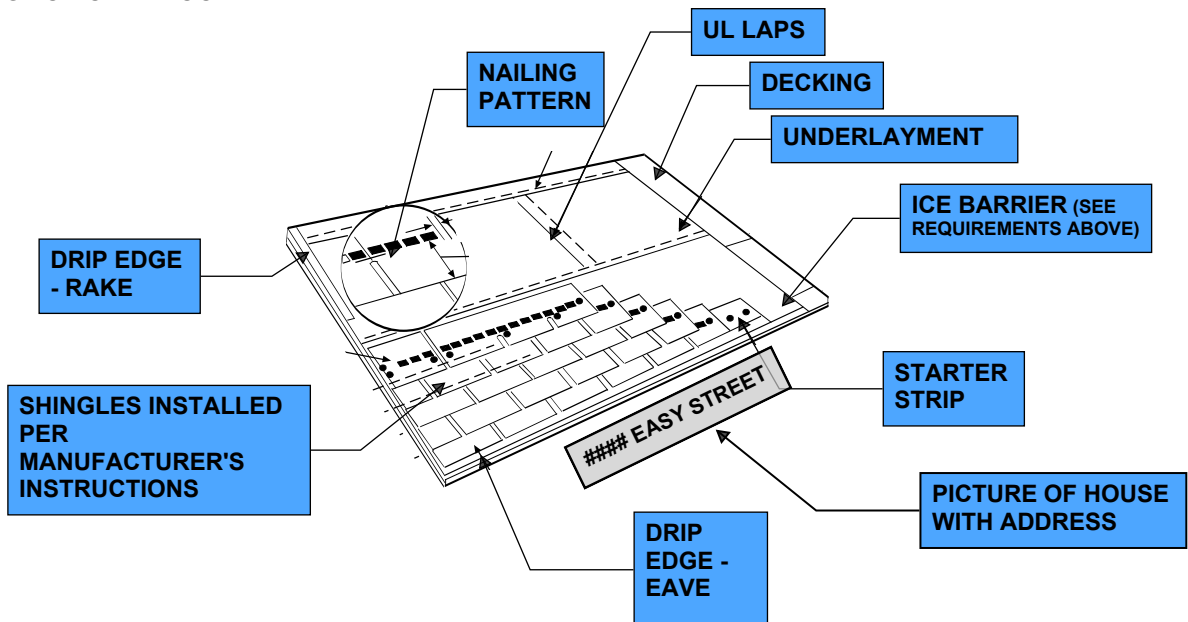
UL LAPS

NAILING PATTERN

DECKING

UNDERLAYMENT

ICE BARRIER (SEE REQUIREMENTS ABOVE)

DRIP EDGE - RAKE

STARTER STRIP

#### EASY STREET

SHINGLES INSTALLED PER MANUFACTURER'S INSTRUCTIONS

PICTURE OF HOUSE WITH ADDRESS

DRIP EDGE - EAVE